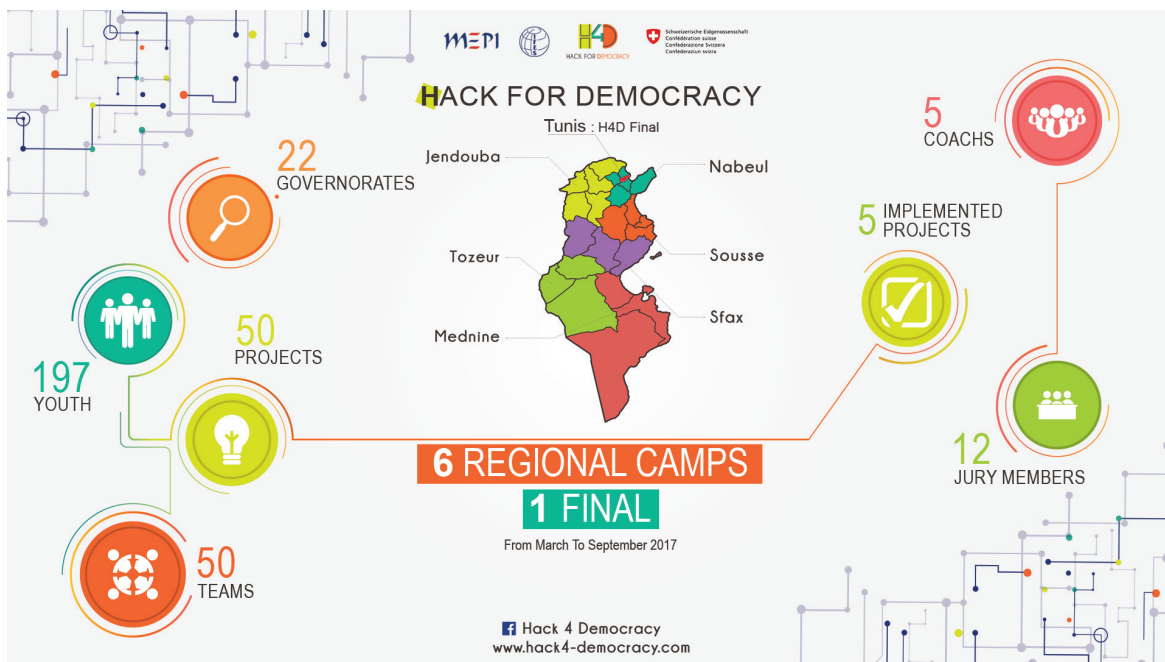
MEPI

H4D
HACK FOR DEMOCRACY

Schweizerische Eidgenossenschaft
Confédération suisse
Confederazione Svizzera
Confederaziun svizra

HACK FOR DEMOCRACY

Tunis : H4D Final

Jendouba

Nabeul

Tozeur

Sousse

Sfax

Mednine

22
GOVERNORATES

5
COACHS

5 IMPLEMENTED PROJECTS

50
PROJECTS

197
YOUTH

12
JURY MEMBERS

50
TEAMS

6 REGIONAL CAMPS

1 FINAL

From March To September 2017

Hack 4 Democracy
www.hack4-democracy.com